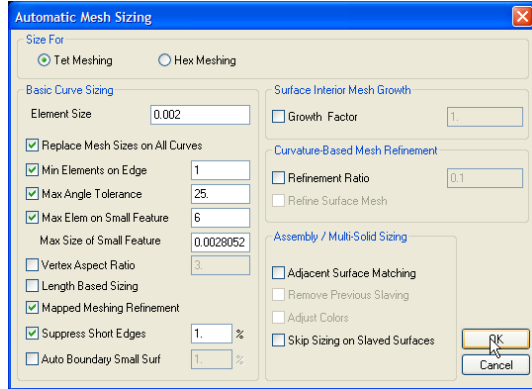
Automatic Mesh Sizing

Size For

Tet Meshing

Hex Meshing

Basic Curve Sizing

Element Size 0.002

Replace Mesh Sizes on All Curves

Min Elements on Edge 1

Max Angle Tolerance 25.

Max Elem on Small Feature 6

Max Size of Small Feature 0.0028052

Vertex Aspect Ratio 3.

Length Based Sizing

Mapped Meshing Refinement

Suppress Short Edges 1. %

Auto Boundary Small Surf 1. %

Surface Interior Mesh Growth

Growth Factor 1.

Curvature-Based Mesh Refinement

Refinement Ratio 0.1

Refine Surface Mesh

Assembly / Multi-Solid Sizing

Adjacent Surface Matching

Remove Previous Slaving

Adjust Colors

Skip Sizing on Slaved Surfaces

OK

Cancel